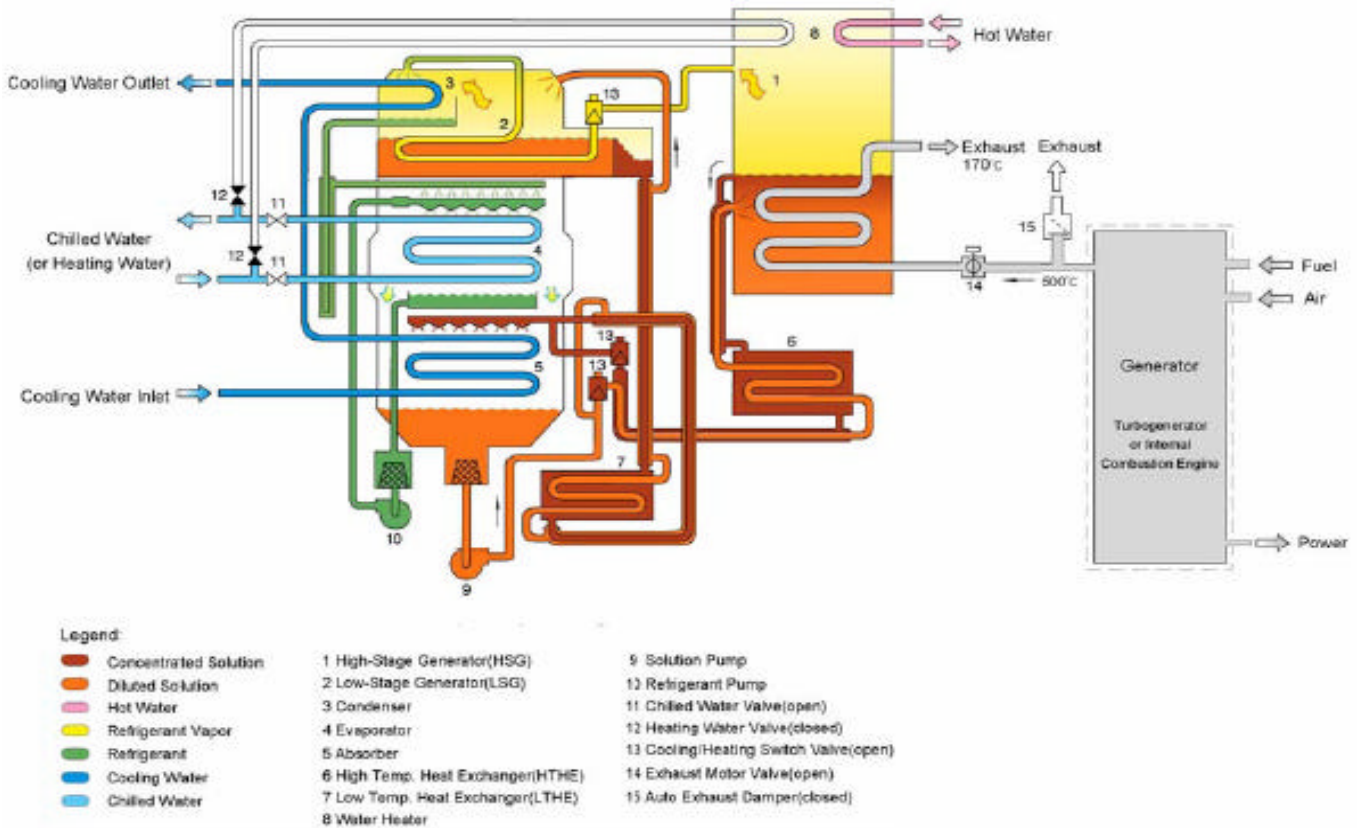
8
Hot Water
Cooling Water Outlet
3
2
13
1
Exhaust 170°C
Exhaust
12
11
Chilled Water (or Heating Water)
12
11
4
15
14
500°C
Fuel
Air
13
13
6
Cooling Water Inlet
5
Generator
Turbogenerator or Internal Combustion Engine
7
10
9
Power

Legend:
Concentrated Solution
Diluted Solution
Hot Water
Refrigerant Vapor
Refrigerant
Cooling Water
Chilled Water

1 High-Stage Generator(HSG)
2 Low-Stage Generator(LSG)
3 Condenser
4 Evaporator
5 Absorber
6 High Temp. Heat Exchanger(HTHE)
7 Low Temp. Heat Exchanger(LTHE)
8 Water Heater

9 Solution Pump
10 Refrigerant Pump
11 Chilled Water Valve(open)
12 Heating Water Valve(closed)
13 Cooling/Heating Switch Valve(open)
14 Exhaust Motor Valve(open)
15 Auto Exhaust Damper(closed)